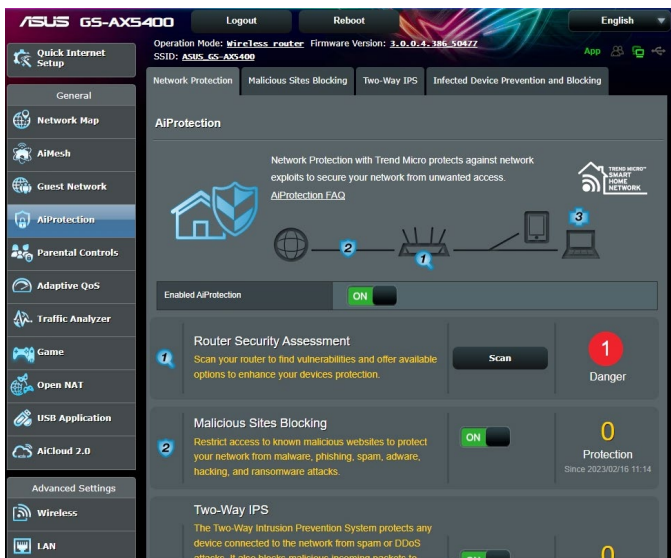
/ISUS GS-AX5400

Logout

Reboot

English

Operation Mode: Wireless router Firmware Version: 3.0.0.4.386_50477
SSID: ASUS_GS-AX5400

App

Quick Internet Setup

General

Network Map

AiMesh

Guest Network

AiProtection

Parental Controls

Adaptive QoS

Traffic Analyzer

Game

Open NAT

USB Application

AiCloud 2.0

Advanced Settings

Wireless

LAN

Network Protection

Malicious Sites Blocking

Two-Way IPS

Infected Device Prevention and Blocking

AiProtection

Network Protection with Trend Micro protects against network exploits to secure your network from unwanted access.

AiProtection FAQ

TREND MICRO SMART HOME NETWORK

2

1

3

Enabled AiProtection

ON

1

Router Security Assessment

Scan your router to find vulnerabilities and offer available options to enhance your devices protection.

Scan

1

Danger

2

Malicious Sites Blocking

Restrict access to known malicious websites to protect your network from malware, phishing, spam, adware, hacking, and ransomware attacks.

ON

0

Protection

Since 2023/02/16 11:14

Two-Way IPS

The Two-Way Intrusion Prevention System protects any device connected to the network from spam or DDoS attacks. It also blocks malicious incoming packets to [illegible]

0